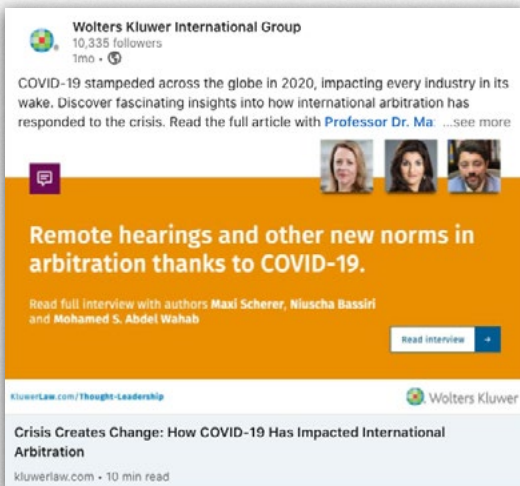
Wolters Kluwer International Group
10,335 followers
1mo •

COVID-19 stampeded across the globe in 2020, impacting every industry in its wake. Discover fascinating insights into how international arbitration has responded to the crisis. Read the full article with Professor Dr. Ma: ...see more

Remote hearings and other new norms in arbitration thanks to COVID-19.

Read full interview with authors Maxi Scherer, Niuscha Bassiri and Mohamed S. Abdel Wahab

Read interview →

KluwerLaw.com/Thought-Leadership

Wolters Kluwer

Crisis Creates Change: How COVID-19 Has Impacted International Arbitration

kluwerlaw.com • 10 min read